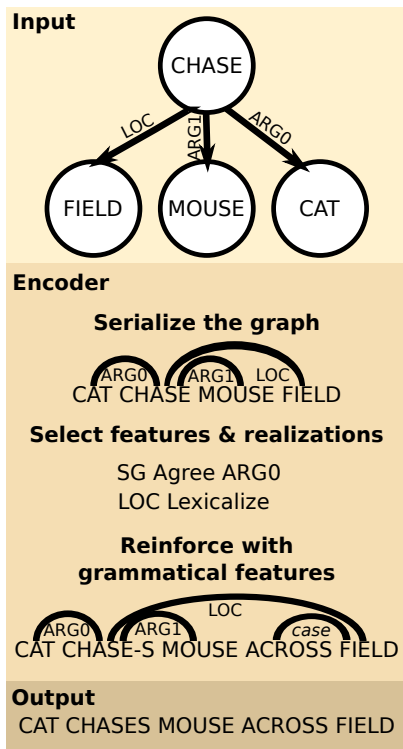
Input

CHASE

LOC

ARG1

ARG0

FIELD

MOUSE

CAT

Encoder

Serialize the graph

ARG0 ARG1 LOC

CAT CHASE MOUSE FIELD

Select features & realizations

SG Agree ARG0

LOC Lexicalize

Reinforce with grammatical features

LOC

ARG0 ARG1 *case*

CAT CHASE-S MOUSE ACROSS FIELD

Output

CAT CHASES MOUSE ACROSS FIELD